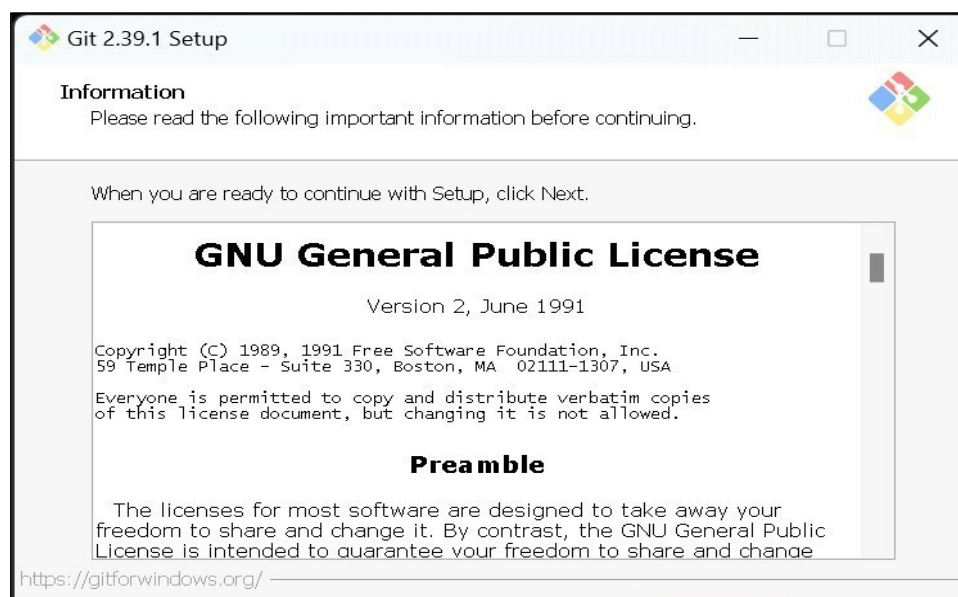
Git 2.39.1 Setup

Information
Please read the following important information before continuing.

When you are ready to continue with Setup, click Next.

GNU General Public License

Version 2, June 1991

Copyright (C) 1989, 1991 Free Software Foundation, Inc.
59 Temple Place - Suite 330, Boston, MA 02111-1307, USA

Everyone is permitted to copy and distribute verbatim copies of this license document, but changing it is not allowed.

Preamble

The licenses for most software are designed to take away your freedom to share and change it. By contrast, the GNU General Public License is intended to guarantee your freedom to share and change

https://gitforwindows.org/